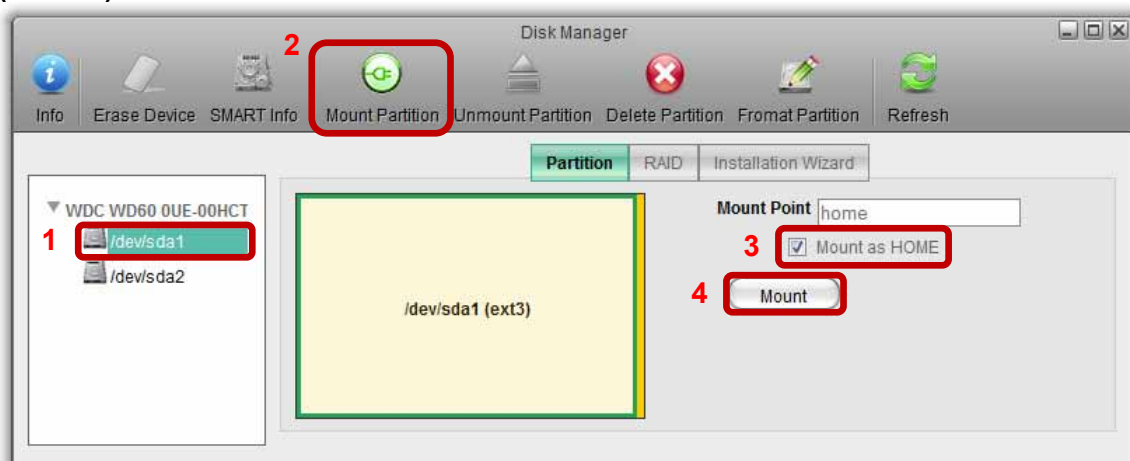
Disk Manager

2

Info Erase Device SMART Info Mount Partition Unmount Partition Delete Partition Fromat Partition Refresh

Partition RAID Installation Wizard

▼ WDC WD60 0UE-00HCT

1 /dev/sda1

/dev/sda2

/dev/sda1 (ext3)

Mount Point home

3 Mount as HOME

4 Mount